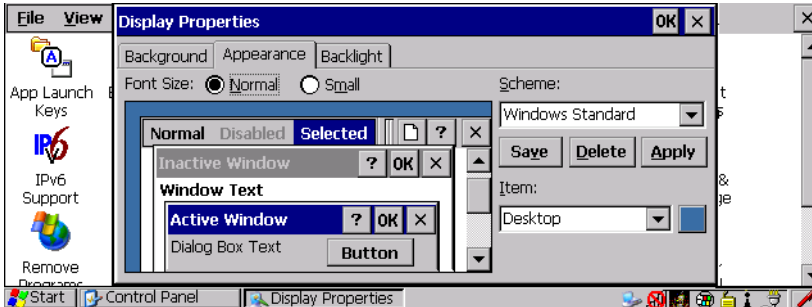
File View
Display Properties
OK ×
Background Appearance Backlight
Font Size: Normal Small
Scheme:
Windows Standard
Save Delete Apply
Item:
Desktop
Normal Disabled Selected
?
×
Inactive Window
? OK ×
Window Text
Active Window
? OK ×
Dialog Box Text
Button
App Launch Keys
IPv6 Support
Remove Programs
t
s
&
ge
Start
Control Panel
Display Properties